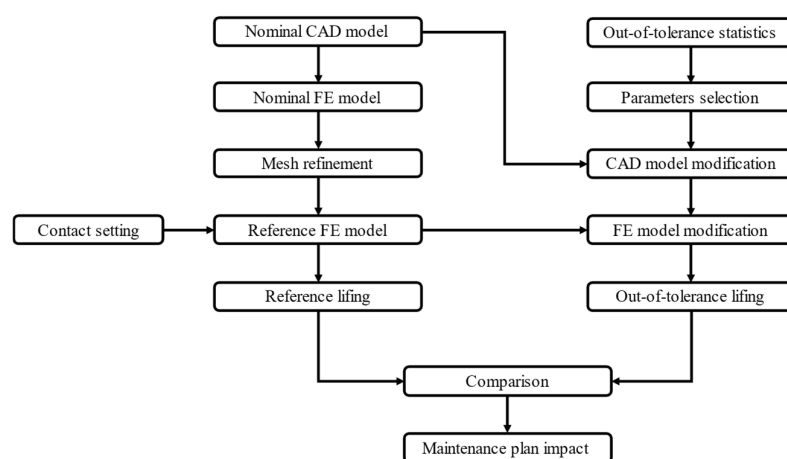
Nominal CAD model

Nominal FE model

Mesh refinement

Contact setting

Reference FE model

Reference lifing

Out-of-tolerance statistics

Parameters selection

CAD model modification

FE model modification

Out-of-tolerance lifing

Comparison

Maintenance plan impact